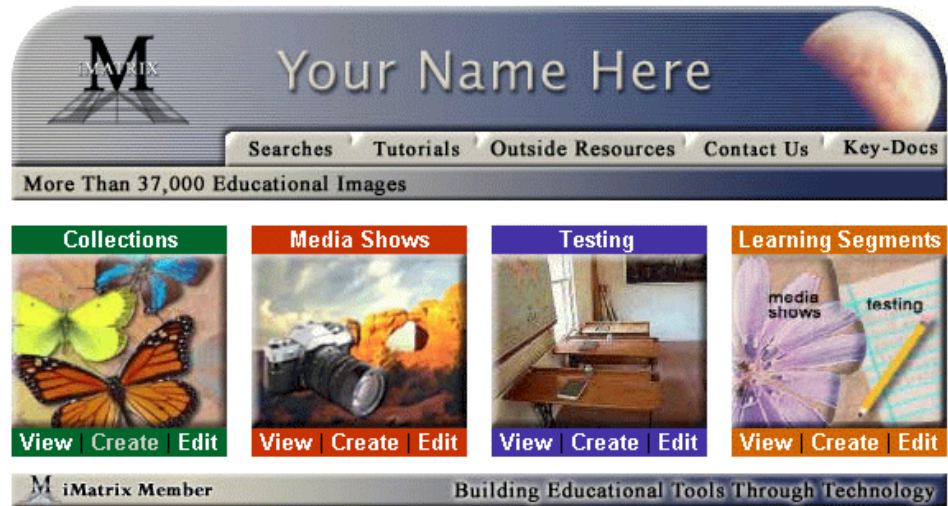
M
iMATRIX

Your Name Here

Searches | Tutorials | Outside Resources | Contact Us | Key-Docs

More Than 37,000 Educational Images

Collections

View | Create | Edit

Media Shows

View | Create | Edit

Testing

View | Create | Edit

Learning Segments

media shows

testing

View | Create | Edit

M iMatrix Member

Building Educational Tools Through Technology